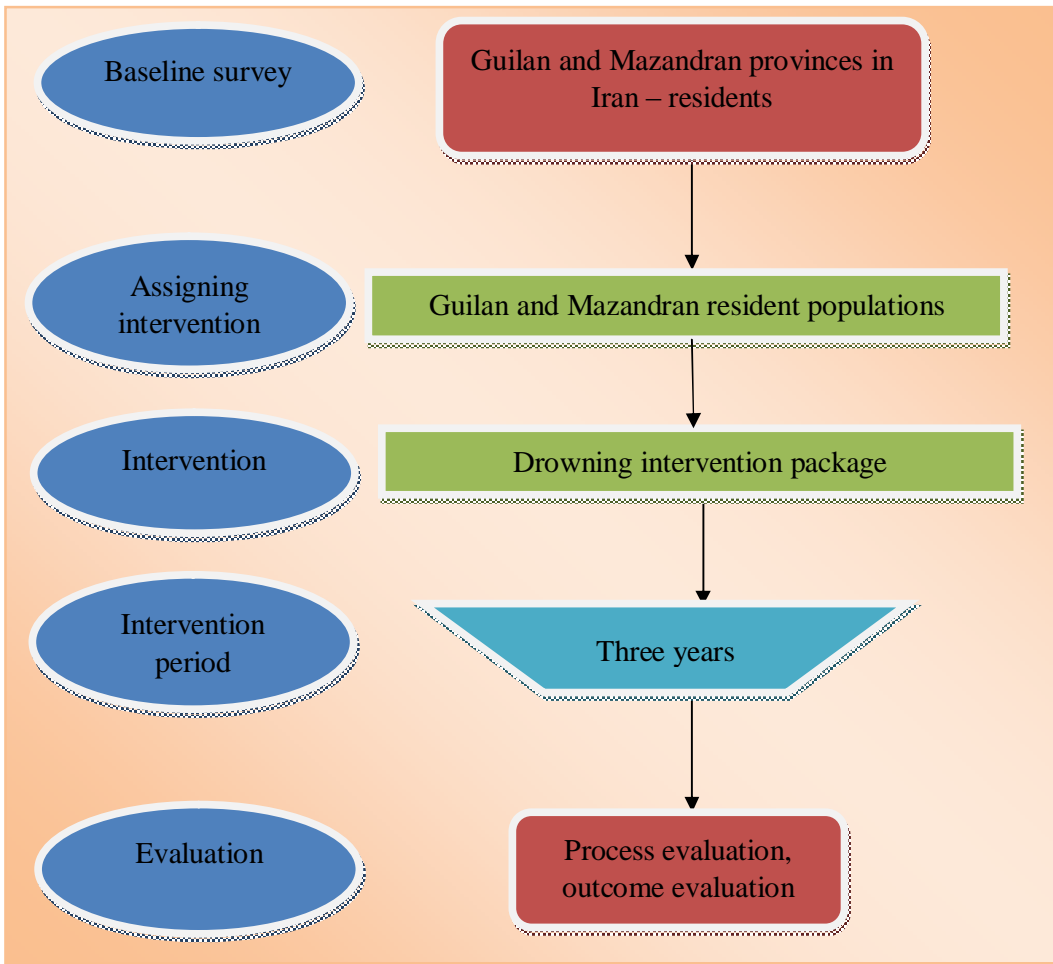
Baseline survey

Guilan and Mazandran provinces in Iran – residents

Assigning intervention

Guilan and Mazandran resident populations

Intervention

Drowning intervention package

Intervention period

Three years

Evaluation

Process evaluation, outcome evaluation